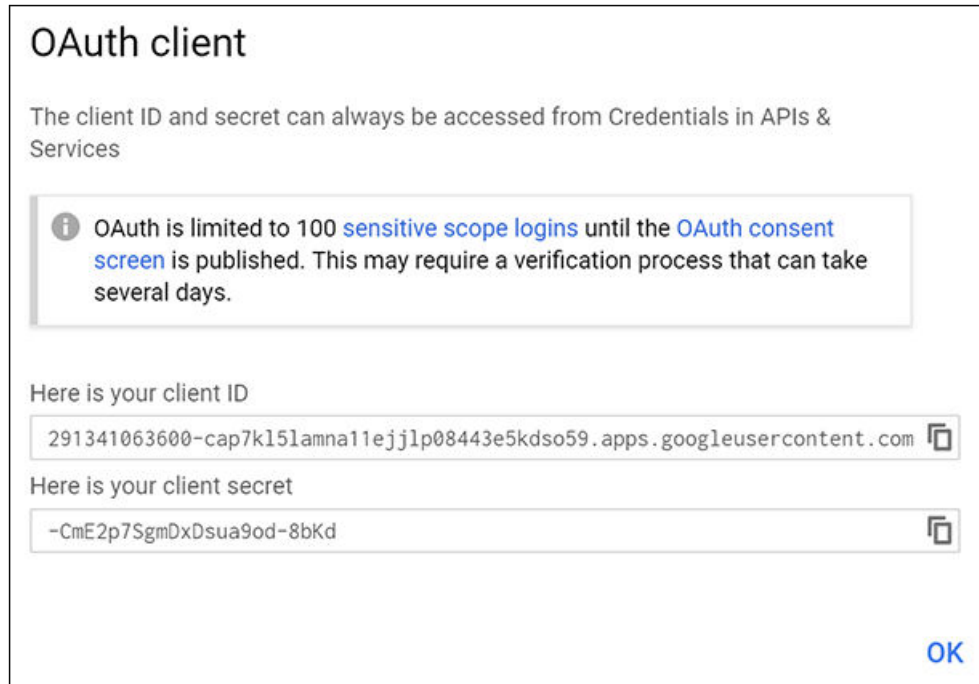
OAuth client

The client ID and secret can always be accessed from Credentials in APIs & Services

OAuth is limited to 100 sensitive scope logins until the OAuth consent screen is published. This may require a verification process that can take several days.

Here is your client ID

291341063600-cap7kl5lamna11ejjlp08443e5kdso59.apps.googleusercontent.com

Here is your client secret

-CmE2p7SgmDxDsua9od-8bKd

OK